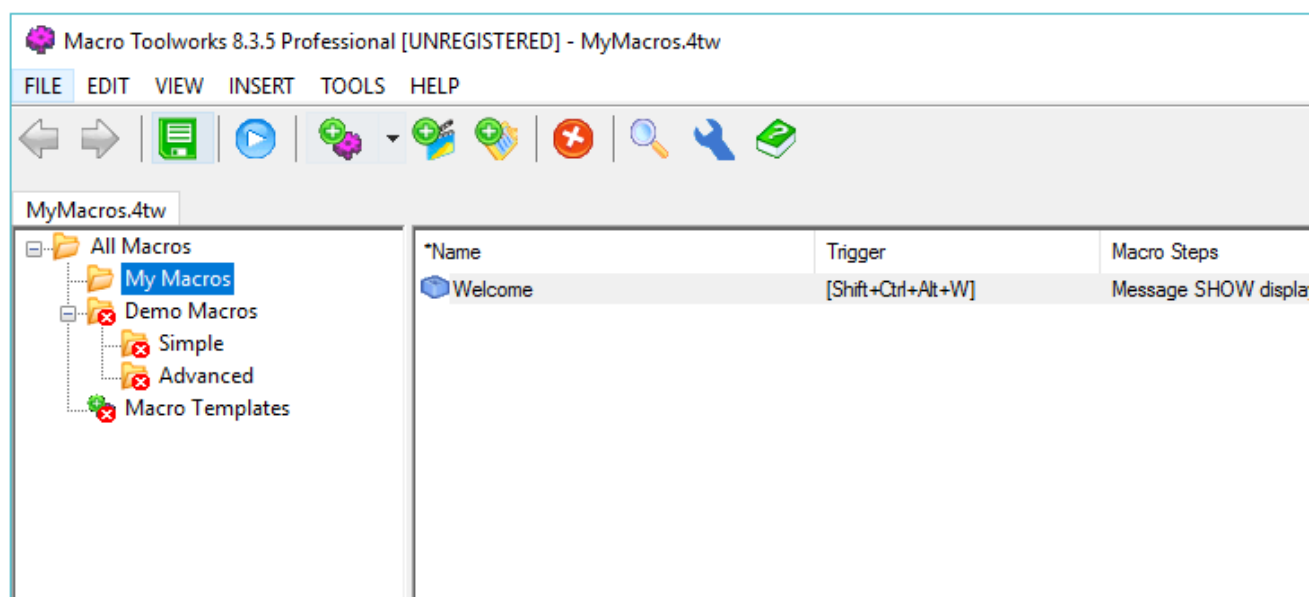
Macro Toolworks 8.3.5 Professional [UNREGISTERED] - MyMacros.4tw

FILE EDIT VIEW INSERT TOOLS HELP

MyMacros.4tw

All Macros
My Macros
Demo Macros
Simple
Advanced
Macro Templates

| *Name | Trigger | Macro Steps |
|---|---|---|
| Welcome | [Shift+Ctrl+Alt+W] | Message SHOW displa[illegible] |